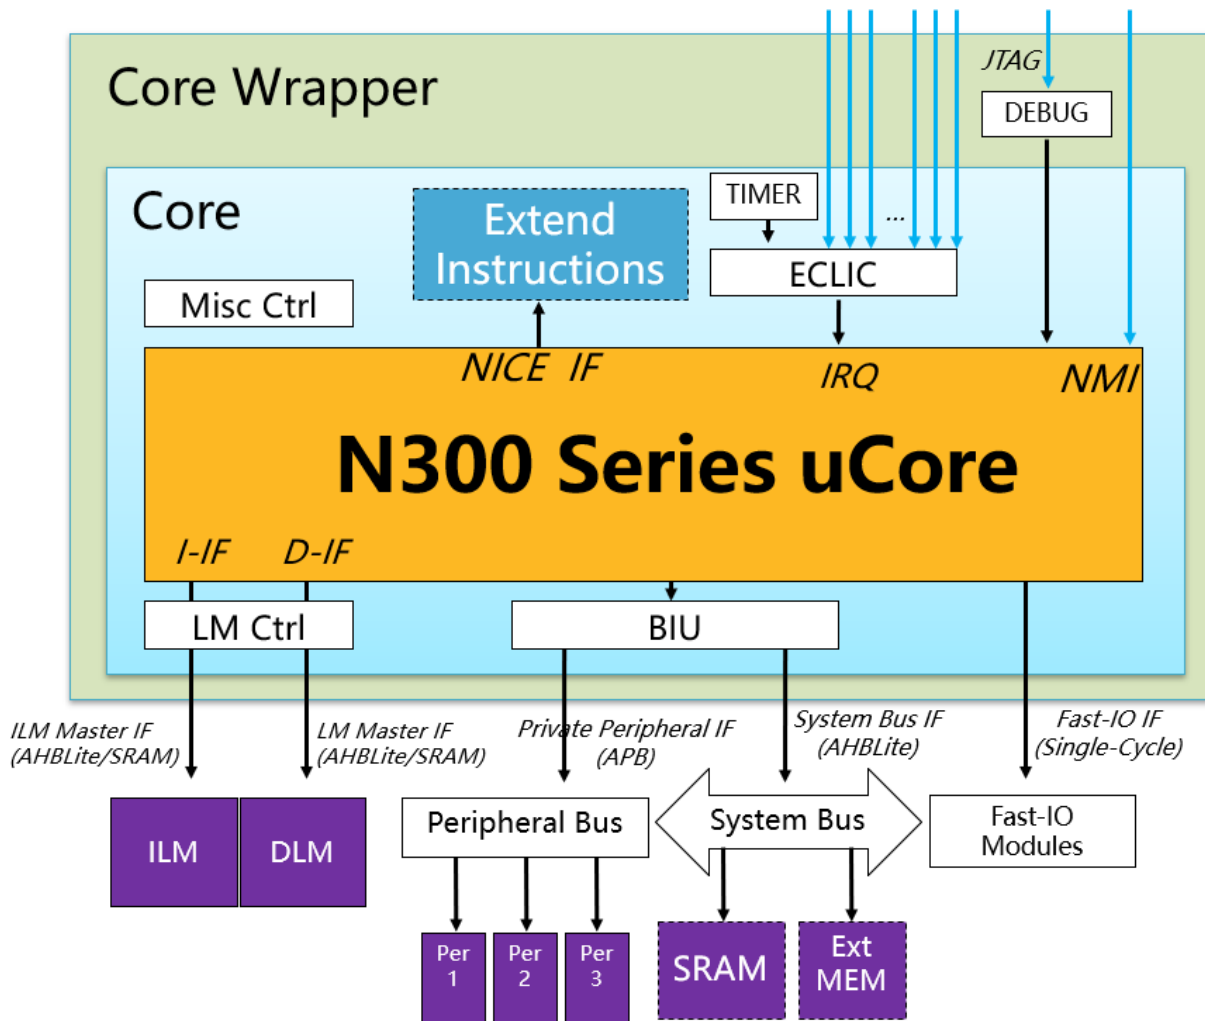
Core Wrapper

JTAG

DEBUG

Core

Extend Instructions

TIMER

...

ECLIC

Misc Ctrl

NICE IF

IRQ

NMI

N300 Series uCore

I-IF

D-IF

LM Ctrl

BIU

ILM Master IF (AHBLite/SRAM)

LM Master IF (AHBLite/SRAM)

Private Peripheral IF (APB)

System Bus IF (AHBLite)

Fast-IO IF (Single-Cycle)

ILM

DLM

Peripheral Bus

System Bus

Fast-IO Modules

Per 1

Per 2

Per 3

SRAM

Ext MEM